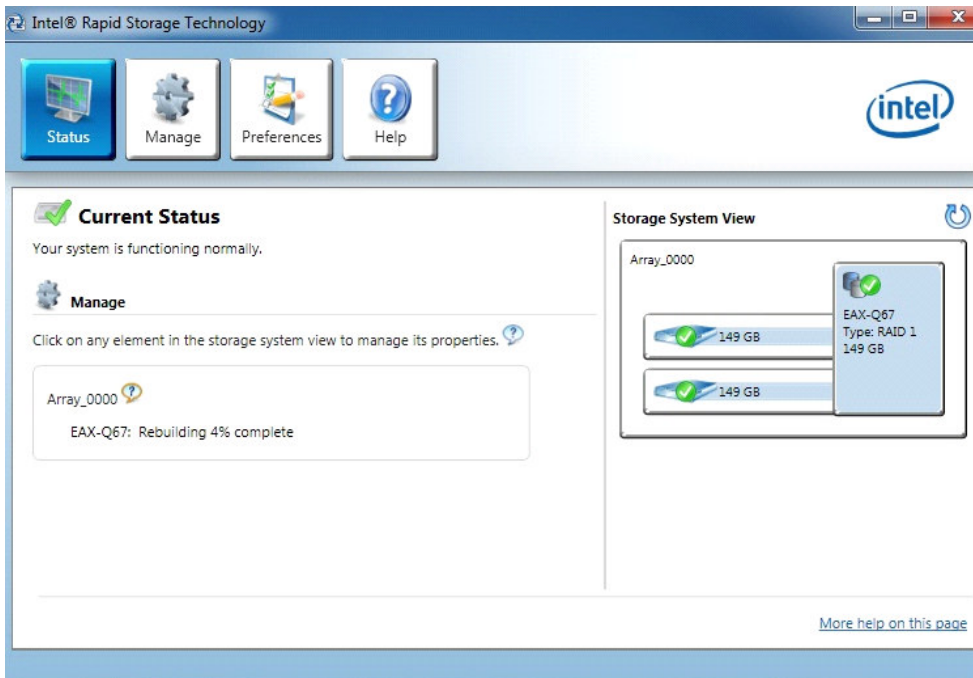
Intel® Rapid Storage Technology

Status Manage Preferences Help

intel

Current Status

Your system is functioning normally.

Manage

Click on any element in the storage system view to manage its properties.

Array_0000

EAX-Q67: Rebuilding 4% complete

Storage System View

Array_0000

149 GB

149 GB

EAX-Q67
Type: RAID 1
149 GB

More help on this page